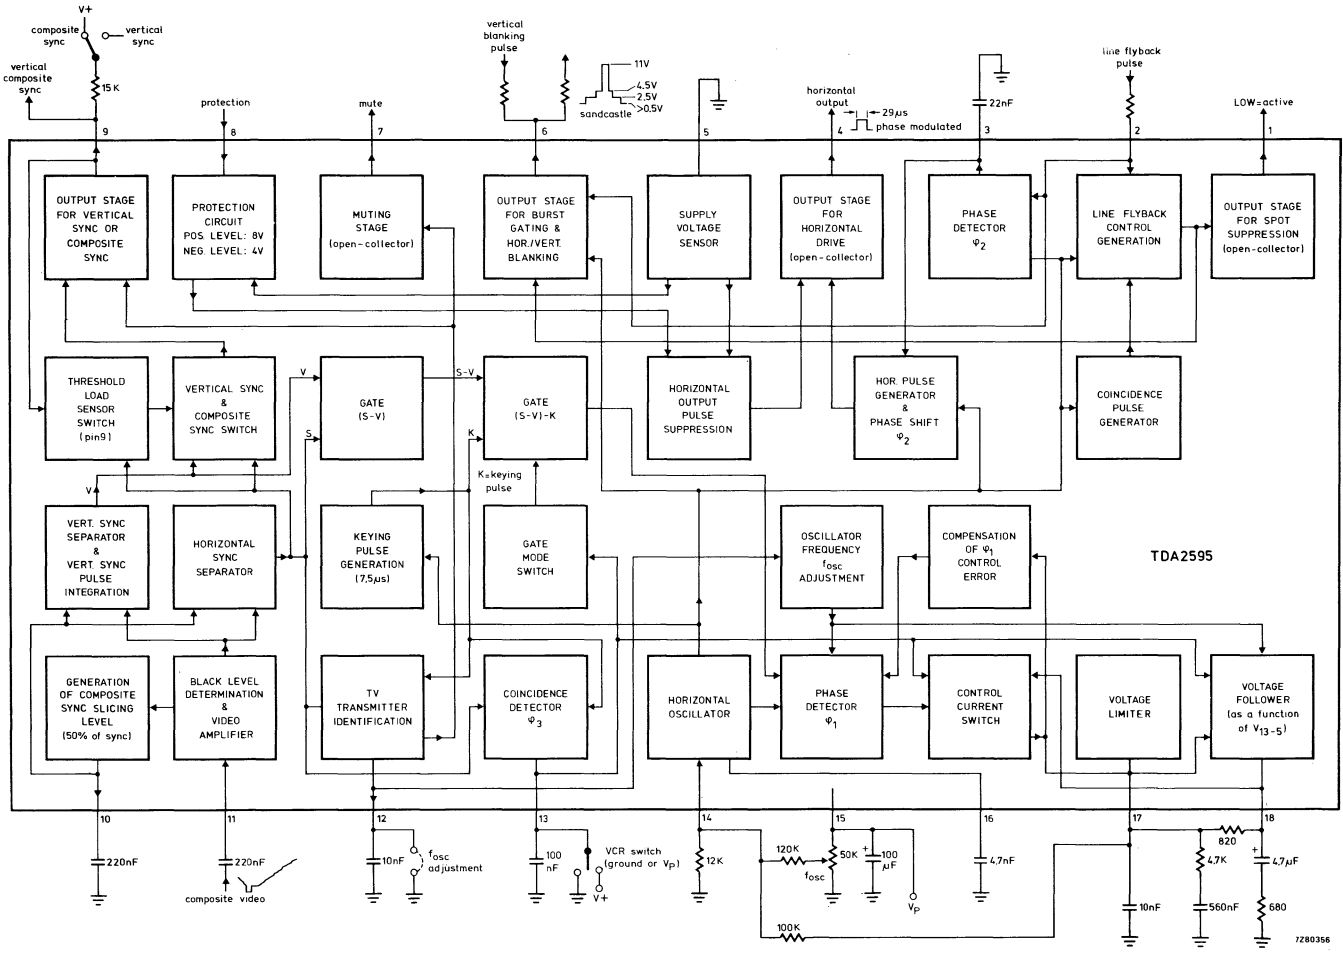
composite sync
V+
vertical sync
vertical composite sync
15 K
9
protection
8
mute
7
vertical blanking pulse
11V
4.5V
2.5V
>0.5V
sandcastle
6
5
horizontal output
29μs
phase modulated
4
22nF
3
line flyback pulse
2
LOW=active
1

OUTPUT STAGE FOR VERTICAL SYNC OR COMPOSITE SYNC

PROTECTION CIRCUIT POS. LEVEL: 8V NEG. LEVEL: 4V

MUTING STAGE (open-collector)

OUTPUT STAGE FOR BURST GATING & HOR./VERT. BLANKING

SUPPLY VOLTAGE SENSOR

OUTPUT STAGE FOR HORIZONTAL DRIVE (open-collector)

PHASE DETECTOR $\varphi_2$

LINE FLYBACK CONTROL GENERATION

OUTPUT STAGE FOR SPOT SUPPRESSION (open-collector)

THRESHOLD LOAD SENSOR SWITCH (pin9)

VERTICAL SYNC & COMPOSITE SYNC SWITCH

V
GATE (S-V)
S-V
S
GATE (S-V)-K
K
K=keying pulse

HORIZONTAL OUTPUT PULSE SUPPRESSION

HOR. PULSE GENERATOR & PHASE SHIFT $\varphi_2$

COINCIDENCE PULSE GENERATOR

V
VERT. SYNC SEPARATOR & VERT. SYNC PULSE INTEGRATION

HORIZONTAL SYNC SEPARATOR

KEYING PULSE GENERATION (7,5μs)

GATE MODE SWITCH

OSCILLATOR FREQUENCY $f_{osc}$ ADJUSTMENT

COMPENSATION OF $\varphi_1$ CONTROL ERROR

TDA2595

GENERATION OF COMPOSITE SYNC SLICING LEVEL (50% of sync)

BLACK LEVEL DETERMINATION & VIDEO AMPLIFIER

TV TRANSMITTER IDENTIFICATION

COINCIDENCE DETECTOR $\varphi_3$

HORIZONTAL OSCILLATOR

PHASE DETECTOR $\varphi_1$

CONTROL CURRENT SWITCH

VOLTAGE LIMITER

VOLTAGE FOLLOWER (as a function of $V_{13-5}$)

10
220nF
11
220nF
composite video
12
10nF
$f_{osc}$ adjustment
13
100 nF
VCR switch (ground or $V_P$)
V+
14
12K
120K
$f_{osc}$
50K
15
100 μF
$V_P$
100K
16
4.7nF
17
10nF
4.7K
560nF
820
18
4.7μF
680
7Z80356